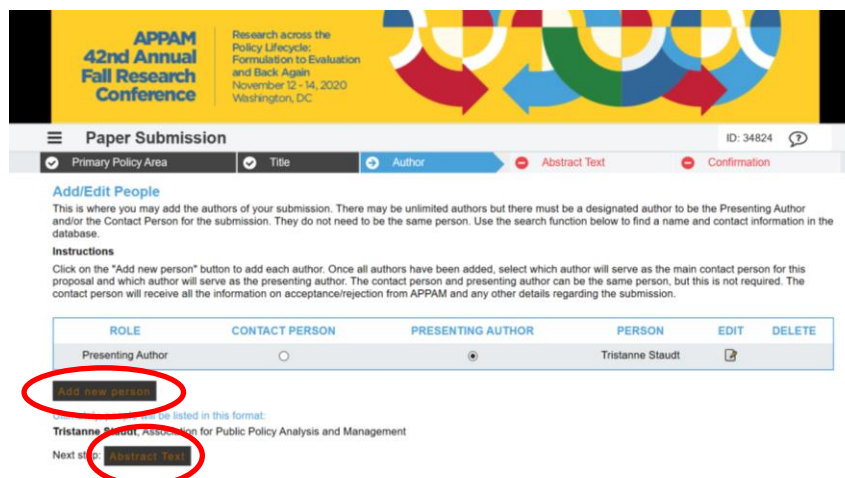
APPAM 42nd Annual Fall Research Conference

Research across the Policy Lifecycle: Formulation to Evaluation and Back Again
November 12 - 14, 2020
Washington, DC

Paper Submission

ID: 34824

Primary Policy Area | Title | Author | Abstract Text | Confirmation

Add/Edit People

This is where you may add the authors of your submission. There may be unlimited authors but there must be a designated author to be the Presenting Author and/or the Contact Person for the submission. They do not need to be the same person. Use the search function below to find a name and contact information in the database.

Instructions

Click on the "Add new person" button to add each author. Once all authors have been added, select which author will serve as the main contact person for this proposal and which author will serve as the presenting author. The contact person and presenting author can be the same person, but this is not required. The contact person will receive all the information on acceptance/rejection from APPAM and any other details regarding the submission.

| ROLE | CONTACT PERSON | PRESENTING AUTHOR | PERSON | EDIT | DELETE |
|---|---|---|---|---|---|
| Presenting Author | ○ | ◉ | Tristanne Staudt | | |

Add new person

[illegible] will be listed in this format:

Tristanne Staudt, Association for Public Policy Analysis and Management

Next step: Abstract Text